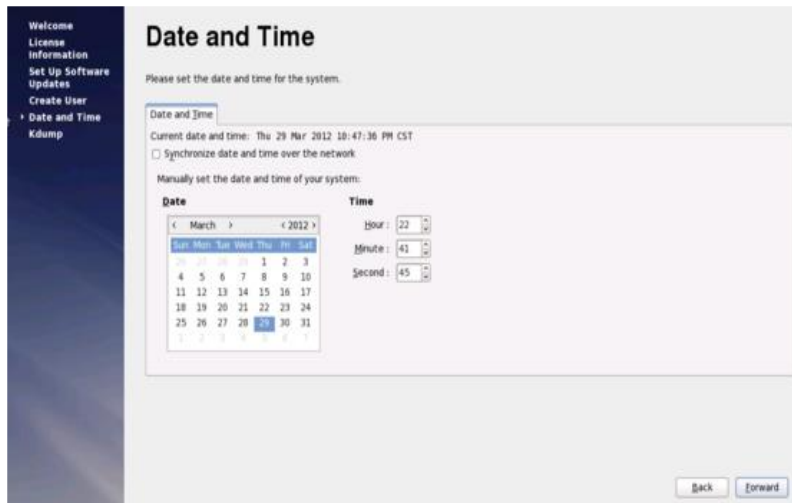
Welcome
License Information
Set Up Software Updates
Create User
Date and Time
Kdump

Date and Time

Please set the date and time for the system.

Date and Time

Current date and time: Thu 29 Mar 2012 10:47:36 PM CST

Synchronize date and time over the network

Manually set the date and time of your system:

Date

‹ March ›   ‹ 2012 ›

| Sun | Mon | Tue | Wed | Thu | Fri | Sat |
|---|---|---|---|---|---|---|
| 26 | 27 | 28 | 29 | 1 | 2 | 3 |
| 4 | 5 | 6 | 7 | 8 | 9 | 10 |
| 11 | 12 | 13 | 14 | 15 | 16 | 17 |
| 18 | 19 | 20 | 21 | 22 | 23 | 24 |
| 25 | 26 | 27 | 28 | 29 | 30 | 31 |
| 1 | 2 | 3 | 4 | 5 | 6 | 7 |

Time

Hour : 22
Minute : 41
Second : 45

Back
Forward